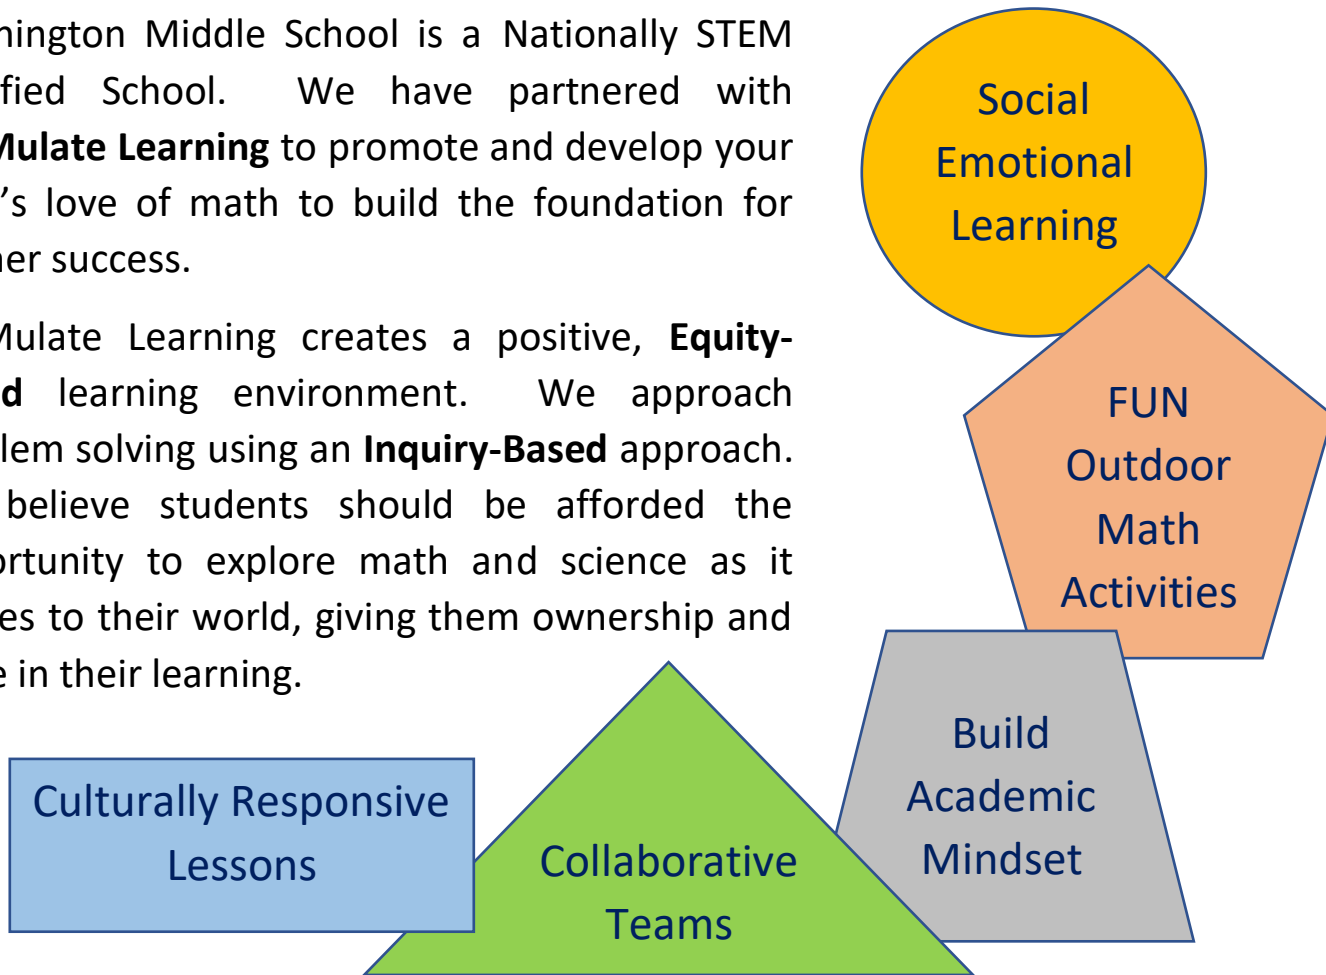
hington Middle School is a Nationally STEM fied School. We have partnered with **Mulate Learning** to promote and develop your 's love of math to build the foundation for her success.

Mulate Learning creates a positive, **Equity-d** learning environment. We approach lem solving using an **Inquiry-Based** approach. believe students should be afforded the ortunity to explore math and science as it es to their world, giving them ownership and e in their learning.

Social Emotional Learning

FUN Outdoor Math Activities

Build Academic Mindset

Culturally Responsive Lessons

Collaborative Teams